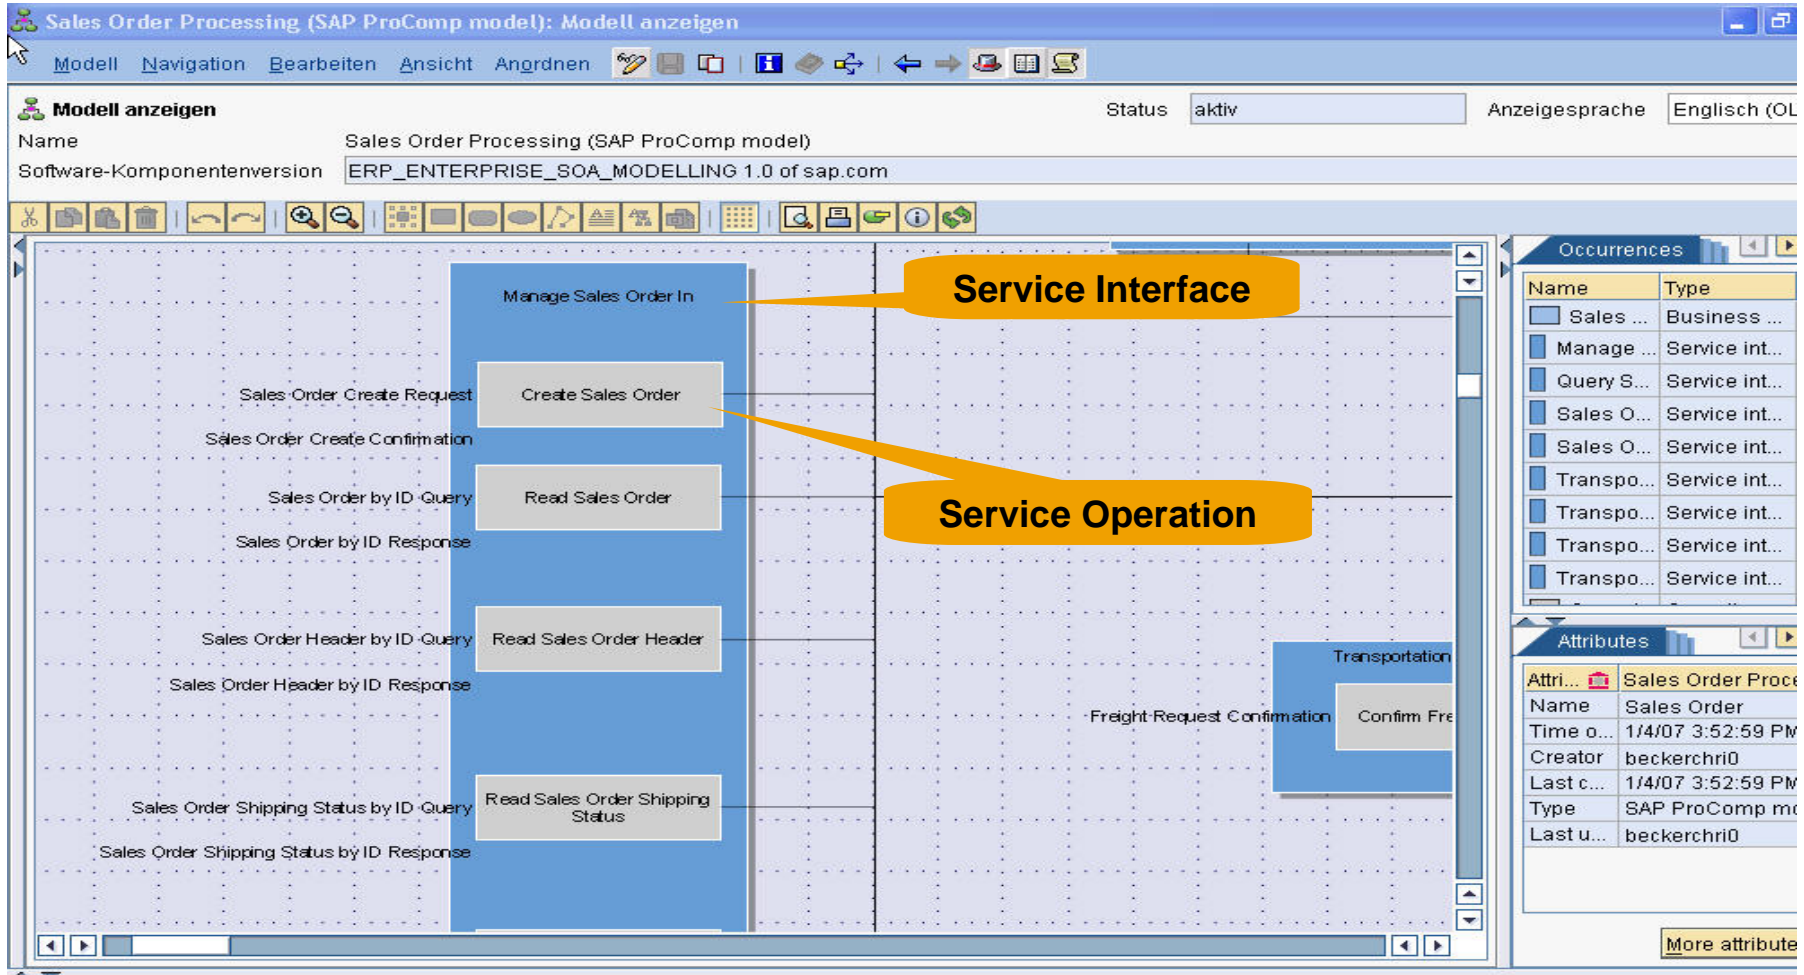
Sales Order Processing (SAP ProComp model): Modell anzeigen

Modell Navigation Bearbeiten Ansicht Anordnen

Modell anzeigen

Status aktiv

Anzeigesprache Englisch (OL

Name Sales Order Processing (SAP ProComp model)

Software-Komponentenversion ERP_ENTERPRISE_SOA_MODELLING 1.0 of sap.com

Manage Sales Order In

Service Interface

Sales Order Create Request

Create Sales Order

Sales Order Create Confirmation

Sales Order by ID Query

Read Sales Order

Service Operation

Sales Order by ID Response

Sales Order Header by ID Query

Read Sales Order Header

Sales Order Header by ID Response

Transportation

Freight Request Confirmation

Confirm Fre

Sales Order Shipping Status by ID Query

Read Sales Order Shipping Status

Sales Order Shipping Status by ID Response

Occurrences

| Name | Type |
|---|---|
| Sales ... | Business ... |
| Manage ... | Service int... |
| Query S... | Service int... |
| Sales O... | Service int... |
| Sales O... | Service int... |
| Transpo... | Service int... |
| Transpo... | Service int... |
| Transpo... | Service int... |
| Transpo... | Service int... |

Attributes

| Attri... | Sales Order Proce |
|---|---|
| Name | Sales Order |
| Time o... | 1/4/07 3:52:59 PM |
| Creator | beckerchri0 |
| Last c... | 1/4/07 3:52:59 PM |
| Type | SAP ProComp mo |
| Last u... | beckerchri0 |

More attribute